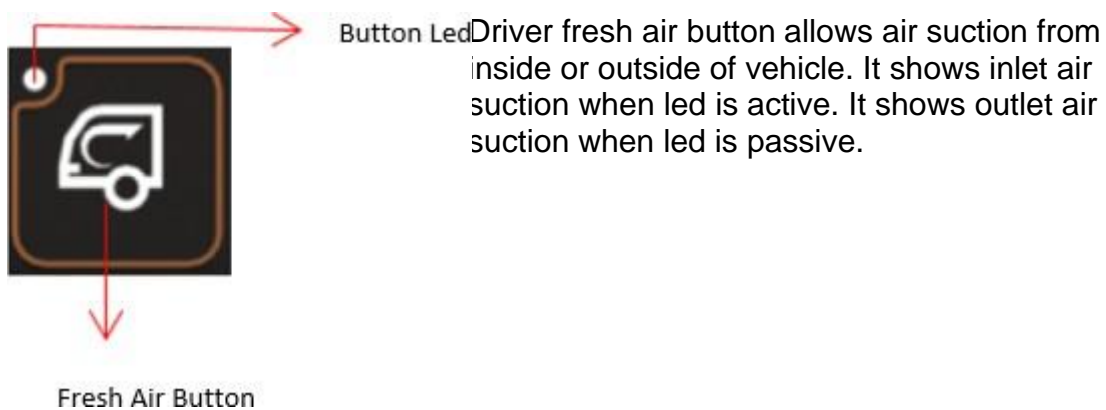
Button Led

Driver fresh air button allows air suction from inside or outside of vehicle. It shows inlet air suction when led is active. It shows outlet air suction when led is passive.

Fresh Air Button